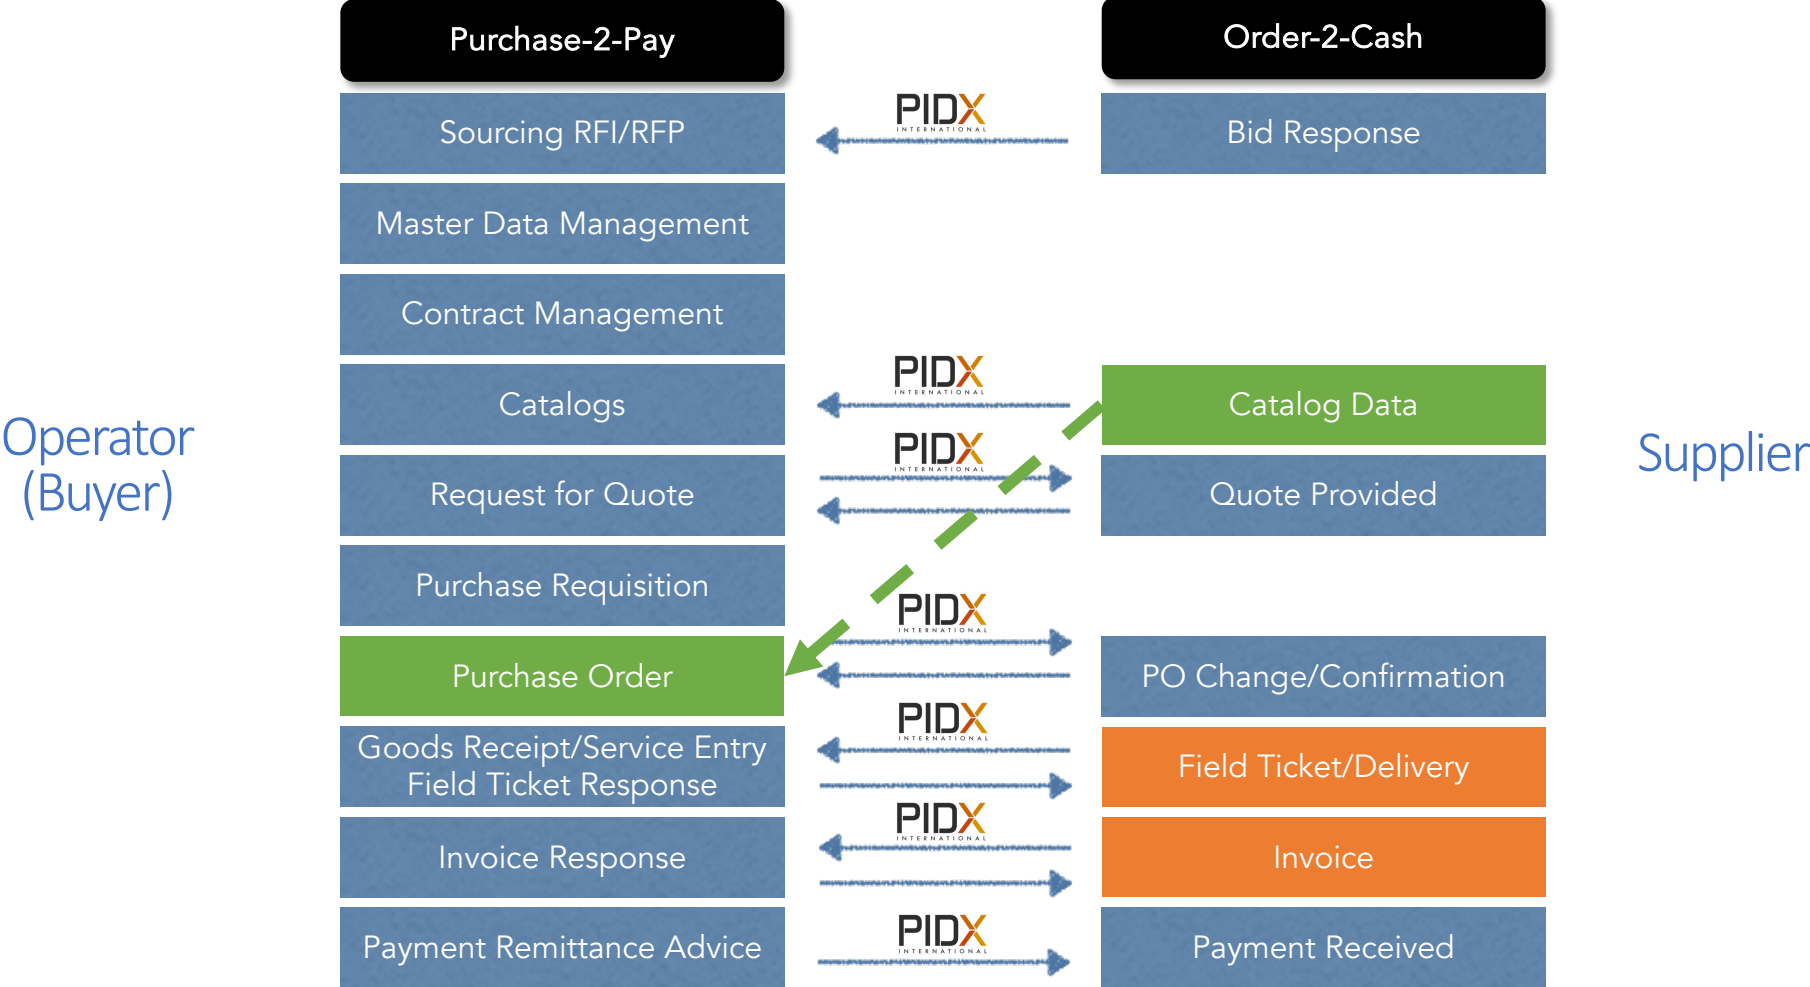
Purchase-2-Pay

Order-2-Cash

Sourcing RFI/RFP

PIDX INTERNATIONAL

Bid Response

Master Data Management

Contract Management

Catalogs

PIDX INTERNATIONAL

Catalog Data

Operator (Buyer)

Supplier

Request for Quote

PIDX INTERNATIONAL

Quote Provided

Purchase Requisition

PIDX INTERNATIONAL

Purchase Order

PO Change/Confirmation

Goods Receipt/Service Entry
Field Ticket Response

PIDX INTERNATIONAL

Field Ticket/Delivery

Invoice Response

PIDX INTERNATIONAL

Invoice

Payment Remittance Advice

PIDX INTERNATIONAL

Payment Received